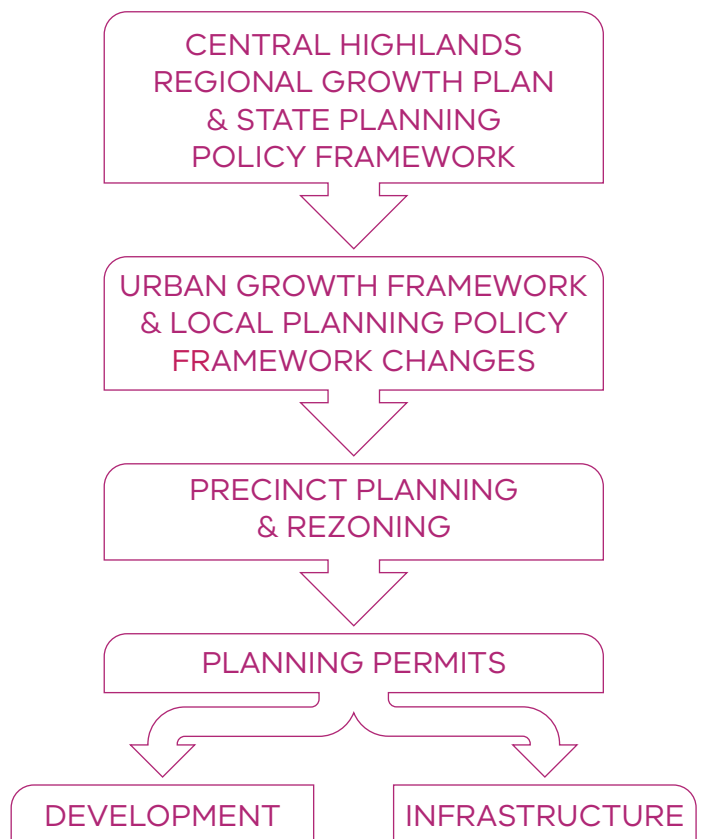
CENTRAL HIGHLANDS REGIONAL GROWTH PLAN & STATE PLANNING POLICY FRAMEWORK

URBAN GROWTH FRAMEWORK & LOCAL PLANNING POLICY FRAMEWORK CHANGES

PRECINCT PLANNING & REZONING

PLANNING PERMITS

DEVELOPMENT

INFRASTRUCTURE